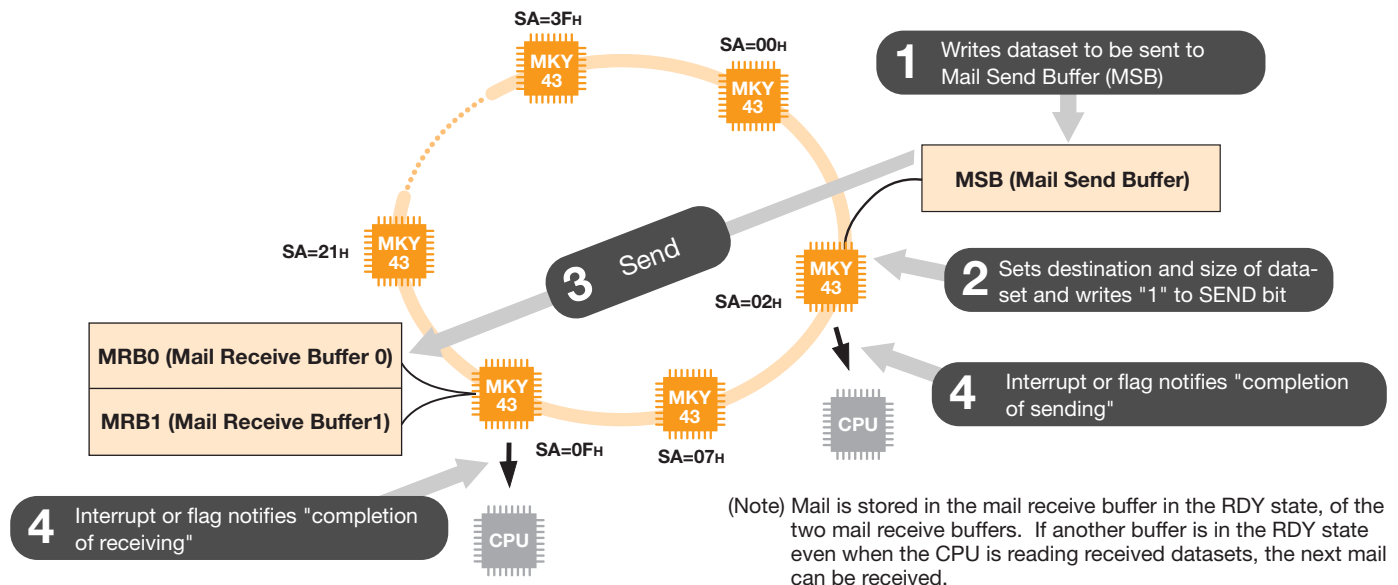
SA=3FH

MKY 43

SA=00H

MKY 43

1 Writes dataset to be sent to Mail Send Buffer (MSB)

MSB (Mail Send Buffer)

SA=21H

MKY 43

3 Send

MKY 43

SA=02H

2 Sets destination and size of dataset and writes "1" to SEND bit

MRB0 (Mail Receive Buffer 0)

MRB1 (Mail Receive Buffer1)

MKY 43

SA=0FH

MKY 43

SA=07H

CPU

4 Interrupt or flag notifies "completion of sending"

4 Interrupt or flag notifies "completion of receiving"

CPU

(Note) Mail is stored in the mail receive buffer in the RDY state, of the two mail receive buffers. If another buffer is in the RDY state even when the CPU is reading received datasets, the next mail can be received.